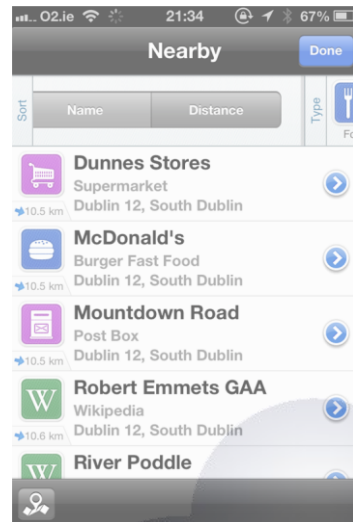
O2.ie 21:34 67%

Nearby

Done

Sort

Name

Distance

Type

Fo

Dunnes Stores
Supermarket
10.5 km Dublin 12, South Dublin

McDonald's
Burger Fast Food
10.5 km Dublin 12, South Dublin

Mountdown Road
Post Box
10.5 km Dublin 12, South Dublin

W
Robert Emmets GAA
Wikipedia
10.6 km Dublin 12, South Dublin

W
River Poddle